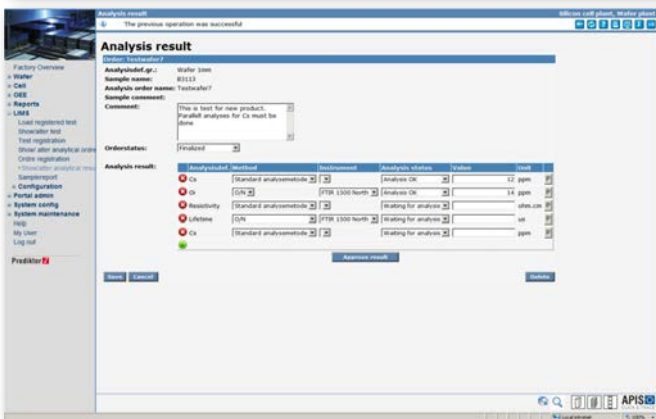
Analysis result
The previous operation was successful
Silicon cell plant, Wafer plant

Factory Overview
» Water
» Cell
» OEE
» Reports
» LIMS
Load registered test
Show/alter test
Test registration
Show/ alter analytical orde
Ordre registration
» Show/alter analytical resu
Samplereport
» Configuration
» Portal admin
» System config
» System maintenance
Help
My User
Log out

Prediktor

Analysis result

Order: Testwafer7

Analysisdef.gr.: Wafer 1mm
Sample name: 83113
Analysis order name: Testwafer7
Sample comment:
Comment: This is test for new product. Parallel analyses for Cs must be done

Orderstatus: Finalized

Analysis result:

| | Analysisdef. | Method | Instrument | Analysis status | Value | Unit |
|---|---|---|---|---|---|---|
| | Cs | Standard analysemetode | | Analysis OK | 12 | ppm |
| | Oi | O/N | FTIR 1500 North | Analysis OK | 14 | ppm |
| | Resistivity | Standard analysemetode | | Waiting for analysis | | ohm.cm |
| | Lifetime | O/N | FTIR 1500 North | Waiting for analysis | | us |
| | Cs | Standard analysemetode | | Waiting for analysis | | ppm |

Approve result

Save Cancel Delete

APIS